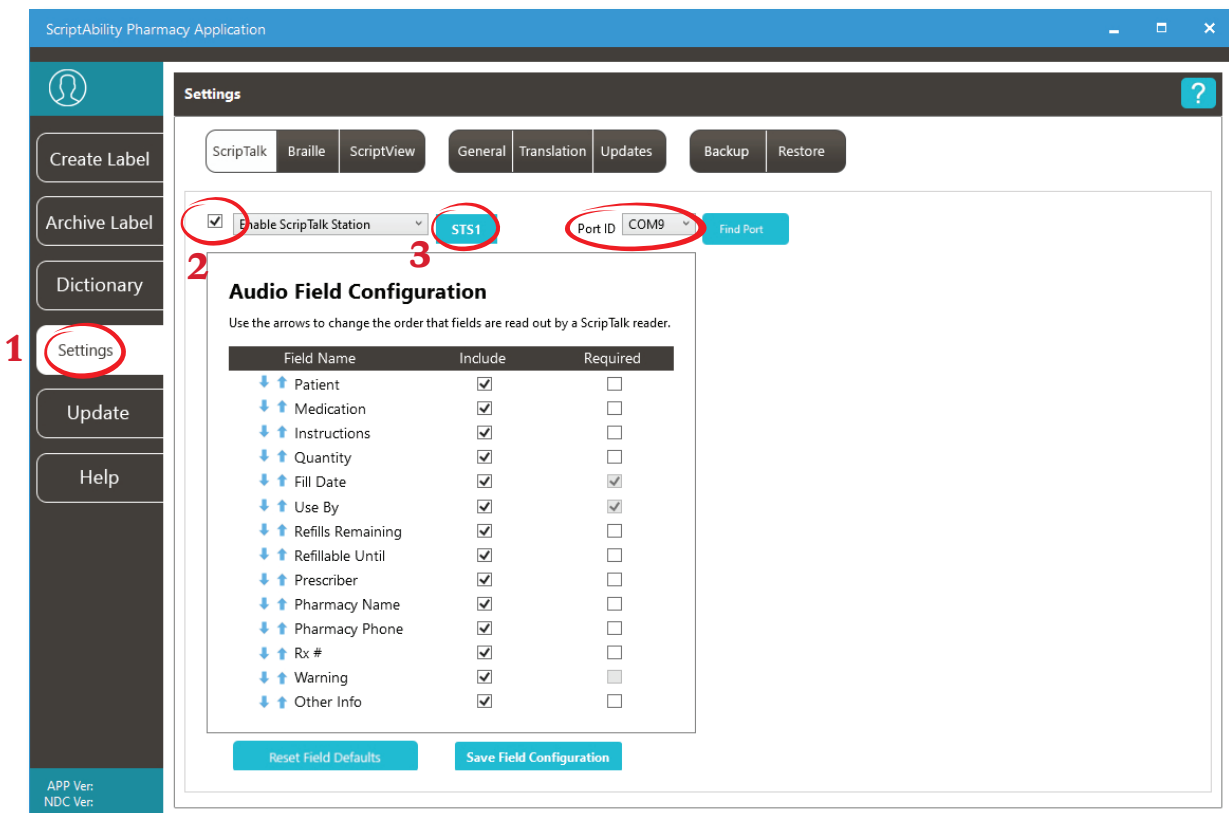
ScriptAbility Pharmacy Application

Create Label
Archive Label
Dictionary
1
Settings
Update
Help

APP Ver:
NDC Ver:

Settings
?

ScripTalk | Braille | ScriptView | General | Translation | Updates | Backup | Restore

Enable ScripTalk Station
2
STS1
3
Port ID COM9
Find Port

Audio Field Configuration

Use the arrows to change the order that fields are read out by a ScripTalk reader.

| Field Name | Include | Required |
|---|---|---|
| Patient | ☑ | ☐ |
| Medication | ☑ | ☐ |
| Instructions | ☑ | ☐ |
| Quantity | ☑ | ☐ |
| Fill Date | ☑ | ☑ |
| Use By | ☑ | ☑ |
| Refills Remaining | ☑ | ☐ |
| Refillable Until | ☑ | ☐ |
| Prescriber | ☑ | ☐ |
| Pharmacy Name | ☑ | ☐ |
| Pharmacy Phone | ☑ | ☐ |
| Rx # | ☑ | ☐ |
| Warning | ☑ | ☐ |
| Other Info | ☑ | ☐ |

Reset Field Defaults
Save Field Configuration